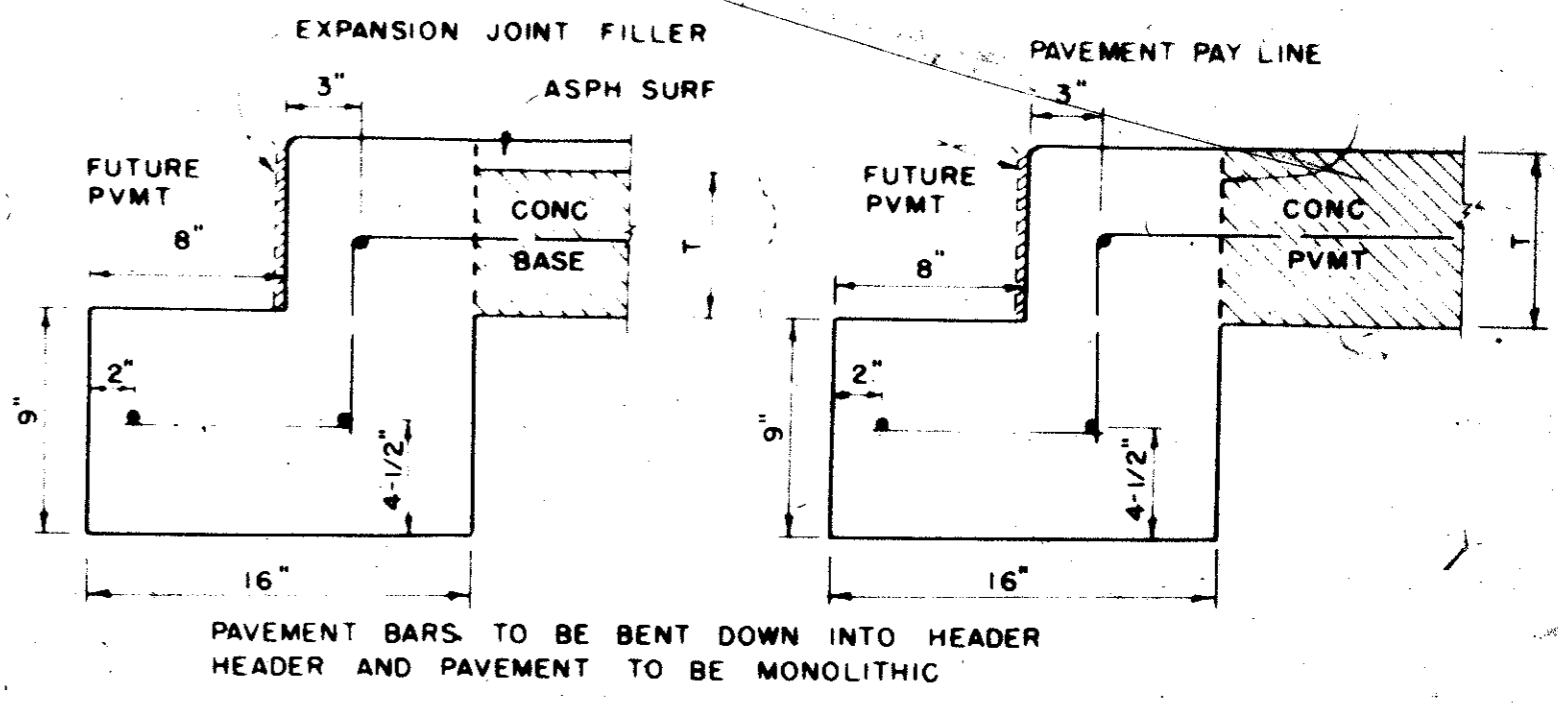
EXPANSION JOINT FILLER

PAVEMENT PAY LINE

3"

ASPH SURF

FUTURE PVMT

8"

CONC BASE

T

9"

2"

4-1/2"

16"

3"

FUTURE PVMT

8"

CONC PVMT

T

9"

2"

4-1/2"

16"

PAVEMENT BARS TO BE BENT DOWN INTO HEADER
HEADER AND PAVEMENT TO BE MONOLITHIC